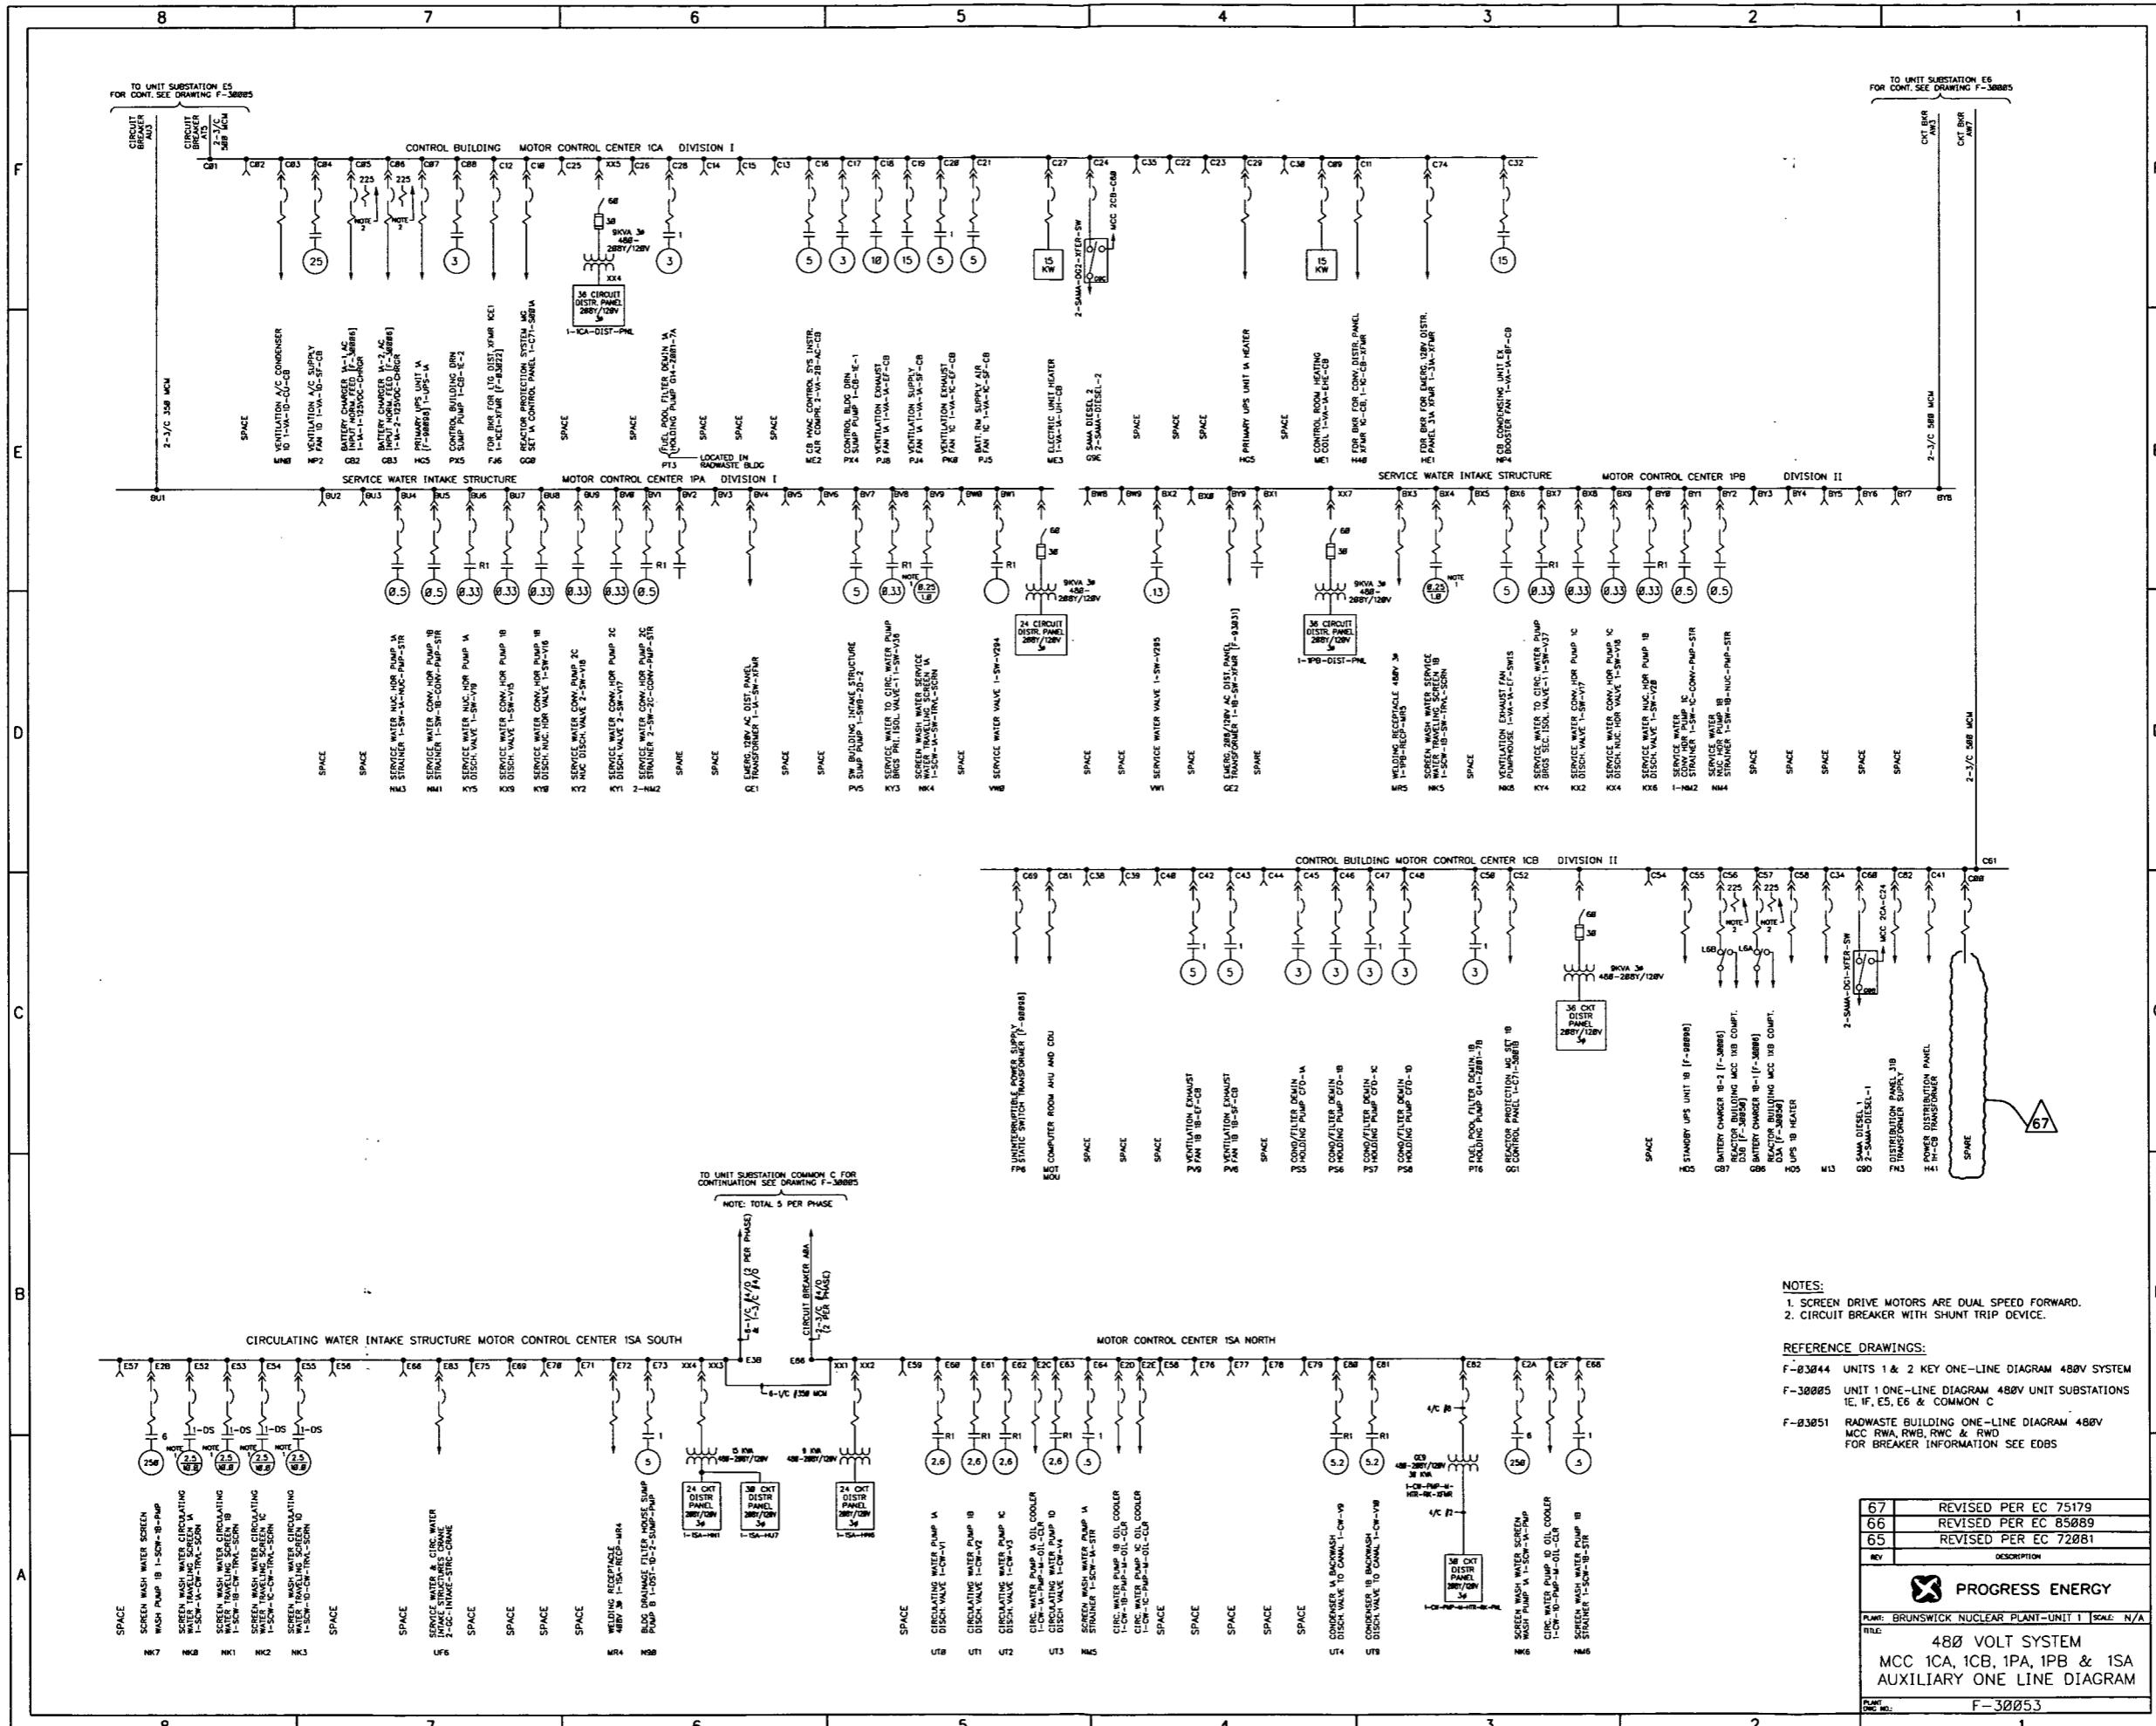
8 7 6 5 4 3 2 1

F E D C B A

TO UNIT SUBSTATION E5 FOR CONT. SEE DRAWING F-30005

CIRCUIT BREAKER AU3

CIRCUIT BREAKER AT5

2-3/C 500 MCM

CONTROL BUILDING MOTOR CONTROL CENTER 1CA DIVISION I

C01 C02 C03 C04 C05 C06 C07 C08 C12 C10 C25 XX5 C26 C28 C14 C15 C13 C16 C17 C18 C19 C20 C21 C27 C24 C35 C22 C23 C29 C30 C09 C11 C74 C32

225 225 NOTE 2 NOTE 2

60 30 9KVA 3ф 480-208Y/120V XX4

36 CIRCUIT DISTR. PANEL 208Y/120V 3ф 1-1CA-DIST-PNL

25 3 3 5 3 10 15 5 5 15 15 KW KW 15

2-SAMA-DG2-XFER-SW MCC 2CB-C80

2-3/C 350 MCM

SPACE
VENTILATION A/C CONDENSER 1D 1-VA-1D-CU-CB MN0
VENTILATION A/C SUPPLY FAN 1D 1-VA-1D-SF-CB NP2
BATTERY CHARGER 1A-1 AC INPUT NORM FEED [F-30006] 1-1A-1-125VDC-CHRGR CB2
BATTERY CHARGER 1A-2 AC INPUT NORM FEED [F-30006] 1-1A-2-125VDC-CHRGR CB3
PRIMARY UPS UNIT 1A [F-30090] 1-UPS-1A HC5
CONTROL BUILDING DRN SUMP PUMP 1-CB-1E-2 PX5
FOR BKR FOR LTG DIST XFMR 1CE1 1-KCE1-XFMR [F-03022] FJ6
REACTOR PROTECTION SYSTEM MG SET 1A CONTROL PANEL 1-C71-S001A GG0
SPACE
SPACE
FUEL POOL FILTER DEMIN 1A HOLDING PUMP G14-2001-7A PT3 LOCATED IN RADWASTE BLDG
SPACE
SPACE
SPACE
CB HVAC CONTROL SYS INSTR. AIR COMPR. 2-VA-2B-AC-CB ME2
CONTROL BLDG DRN SUMP PUMP 1-CB-1E-1 PX4
VENTILATION EXHAUST FAN 1A 1-VA-1A-EF-CB PJ8
VENTILATION SUPPLY FAN 1A 1-VA-1A-SF-CB PJ4
VENTILATION EXHAUST FAN 1C 1-VA-1C-EF-CB PK8
BATT. RM SUPPLY AIR FAN 1C 1-VA-1C-SF-CB PJ5
ELECTRIC UNIT HEATER 1-VA-1A-UH-CB ME3
SAMA DIESEL 2 2-SAMA-DIESEL-2 G9E
SPACE
SPACE
SPACE
PRIMARY UPS UNIT 1A HEATER HC5
SPACE
CONTROL ROOM HEATING COIL 1-VA-1A-EHE-CB ME1
FOR BKR FOR CONV. DISTR. PANEL XFMR 1C-CB, 1-1C-CB-XFMR H40
FOR BKR FOR EMERG. 120V DISTR. PANEL 31A XFMR 1-31A-XFMR HC1
CB CONDENSING UNIT EX. BOOSTER FAN 1-VA-1A-BF-CB NP4

TO UNIT SUBSTATION E6 FOR CONT. SEE DRAWING F-30005
CKT BKR AN3 CKT BKR AW7
2-3/C 500 MCM

BU1 BU2 BU3 BU4 BU5 BU6 BU7 BU8 BU9 BV0 BV1 BV2 BV3 BV4 BV5 BV6 BV7 BV8 BV9 BW0 BW1
SERVICE WATER INTAKE STRUCTURE MOTOR CONTROL CENTER 1PA DIVISION I
BW8 BW9 BX2 BX0 BY9 BX1 XX7 BX3 BX4 BX5 BX6 BX7 BX8 BX9 BY0 BY1 BY2 BY3 BY4 BY5 BY6 BY7 BY8
SERVICE WATER INTAKE STRUCTURE MOTOR CONTROL CENTER 1PB DIVISION II

R1 R1 R1 NOTE 1 R1 R1 R1 NOTE 1
0.5 0.5 0.33 0.33 0.33 0.33 0.33 0.5 5 0.33 0.25/1.0 .13 0.25/1.0 5 0.33 0.33 0.33 0.33 0.5 0.5
60 30 9KVA 3ф 480-208Y/120V
24 CIRCUIT DISTR. PANEL 208Y/120V 3ф
60 30 9KVA 3ф 480-208Y/120V
36 CIRCUIT DISTR. PANEL 208Y/120V 3ф 1-1PB-DIST-PNL

SPACE
SPACE
SERVICE WATER NUC. HDR PUMP 1A STRAINER 1-SW-1A-NUC-PMP-STR NM3
SERVICE WATER CONV. HDR PUMP 1B STRAINER 1-SW-1B-CONV-PMP-STR NM1
SERVICE WATER NUC. HDR PUMP 1A DISCH. VALVE 1-SW-V19 KY5
SERVICE WATER CONV. HDR PUMP 1B DISCH. VALVE 1-SW-V15 KX9
SERVICE WATER CONV. HDR PUMP 1B NUC DISCH. VALVE 1-SW-V16 KY0
SERVICE WATER CONV. HDR PUMP 2C NUC DISCH. VALVE 2-SW-V18 KY2
SERVICE WATER CONV. HDR PUMP 2C DISCH. VALVE 2-SW-V17 KY1
SERVICE WATER CONV. HDR PUMP 2C STRAINER 2-SW-2C-CONV-PMP-STR 2-NM2
SPARE
SPACE
EMERG. 120V AC DIST. PANEL TRANSFORMER 1-1A-SW-XFMR GE1
SPACE
SPACE
SW BUILDING INTAKE STRUCTURE SUMP PUMP 1-SWB-2D-2 PV5
SERVICE WATER TO CIRC. WATER PUMP BRGS PRI. ISOL VALVE-1 1-SW-V36 KY3
SCREEN WASH WATER SERVICE WATER TRAVELING SCREEN 1A 1-SCW-1A-SW-TRVL-SCRN NK4
SPACE
SERVICE WATER VALVE 1-SW-V204 VW0
SPACE
SPACE
SERVICE WATER VALVE 1-SW-V205 VW1
SPACE
EMERG. 208/120V AC DIST. PANEL TRANSFORMER 1-1B-SW-XFMR [F-03031] GE2
SPARE
WELDING RECEPTACLE 480V 3ф 1-1PB-RECP-MR5 MR5
SERVICE WATER SERVICE WATER TRAVELING SCREEN 1B 1-SCW-1B-SW-TRVL-SCRN NK5
SPACE
VENTILATION EXHAUST FAN PUMPHOUSE 1-VA-1A-EF-SWIS NK6
SERVICE WATER TO CIRC. WATER PUMP BRGS SEC. ISOL. VALVE-1 1-SW-V37 KY4
SERVICE WATER CONV. HDR PUMP 1C DISCH. VALVE 1-SW-V17 KX2
SERVICE WATER CONV. HDR PUMP 1C DISCH. NUC. HDR VALVE 1-SW-V18 KX4
SERVICE WATER NUC. HDR PUMP 1B DISCH. VALVE 1-SW-V20 KX6
SERVICE WATER CONV. HDR PUMP 1C STRAINER 1-SW-1C-CONV-PMP-STR 1-NM2
SERVICE WATER NUC. HDR PUMP 1B STRAINER 1-SW-1B-NUC-PMP-STR NM4
SPACE
SPACE
SPACE
SPACE
SPACE
2-3/C 500 MCM

CONTROL BUILDING MOTOR CONTROL CENTER 1CB DIVISION II
C69 C81 C38 C39 C40 C42 C43 C44 C45 C46 C47 C48 C50 C52 C54 C55 C56 C57 C58 C34 C60 C62 C41 C00 C61
225 225 NOTE 2 NOTE 2 L6B L6A
60 30 9KVA 3ф 480-208Y/120V
36 CKT DISTR PANEL 208Y/120V 3ф
5 5 3 3 3 3 3
2-SAMA-DG1-XFER-SW MCC 2CA-C24

UNINTERRUPTIBLE POWER SUPPLY STATIC SWITCH TRANSFORMER [F-90090] FP6
COMPUTER ROOM AHU AND CDU MOT MOU
SPACE
SPACE
SPACE
VENTILATION EXHAUST FAN 1B 1-VA-1B-EF-CB PV9
VENTILATION EXHAUST FAN 1B 1-VA-1B-SF-CB PV6
SPACE
COND/FILTER DEMIN HOLDING PUMP CFD-1A PS5
COND/FILTER DEMIN HOLDING PUMP CFD-1B PS6
COND/FILTER DEMIN HOLDING PUMP CFD-1C PS7
COND/FILTER DEMIN HOLDING PUMP CFD-1D PS8
FUEL POOL FILTER DEMIN 1B HOLDING PUMP G41-2001-7B PT6
REACTOR PROTECTION MG SET 1B CONTROL PANEL 1-C71-S001B GG1
SPACE
STANDBY UPS UNIT 1B [F-90090] HO5
BATTERY CHARGER 1B-2 [F-30006] REACTOR BUILDING MCC 1XB COMPT. D3B [F-30050] GB7
BATTERY CHARGER 1B-1 [F-30006] REACTOR BUILDING MCC 1XB COMPT. D3A [F-30050] GB6
UPS 1B HEATER HO5
M13
SAMA DIESEL 1 2-SAMA-DIESEL-1 G9D
DISTRIBUTION PANEL 31B TRANSFORMER SUPPLY FN3
POWER DISTRIBUTION PANEL 1H-CB TRANSFORMER H41
SPARE
67

TO UNIT SUBSTATION COMMON C FOR CONTINUATION SEE DRAWING F-30005
NOTE: TOTAL 5 PER PHASE
6-1/C #4/0 (2 PER PHASE) & 1-3/C #4/0
CIRCUIT BREAKER ABA 2-3/C #4/0 (2 PER PHASE)

CIRCULATING WATER INTAKE STRUCTURE MOTOR CONTROL CENTER 1SA SOUTH
MOTOR CONTROL CENTER 1SA NORTH

E57 E28 E52 E53 E54 E55 E56 E66 E83 E75 E69 E70 E71 E72 E73 XX4 XX3 E30 E66 XX1 XX2 E59 E60 E61 E62 E2C E63 E64 E2D E2E E58 E76 E77 E78 E79 E80 E81 E82 E2A E2F E68
6-1/C #350 MCM
6 1-DS 1-DS 1-DS 1-DS NOTE 1 NOTE 1 NOTE 1 NOTE 1
250 2.5/10.0 2.5/10.0 2.5/10.0 2.5/10.0 5
15 KVA 480-208Y/120V 9 KVA 480-208Y/120V
24 CKT DISTR PANEL 208Y/120V 3ф 1-1SA-HH1
30 CKT DISTR PANEL 208Y/120V 3ф 1-1SA-HU7
24 CKT DISTR PANEL 208Y/120V 3ф 1-1SA-HH6
R1 R1 R1 R1 1
2.6 2.6 2.6 2.6 .5
R1 R1
5.2 5.2
4/C #8
QC9 480-208Y/120V 30 KVA 1-CW-PMP-H-HTR-RK-XFMR
4/C #2
30 CKT DISTR PANEL 208Y/120V 3ф 1-CW-PMP-H-HTR-RK-PNL
6 1
250 .5

SPACE
SCREEN WASH WATER SCREEN WASH PUMP 1B 1-SCW-1B-PMP NK7
SCREEN WASH WATER CIRCULATING WATER TRAVELING SCREEN 1A 1-SCW-1A-CW-TRVL-SCRN NK8
SCREEN WASH WATER CIRCULATING WATER TRAVELING SCREEN 1B 1-SCW-1B-CW-TRVL-SCRN NK1
SCREEN WASH WATER CIRCULATING WATER TRAVELING SCREEN 1C 1-SCW-1C-CW-TRVL-SCRN NK2
SCREEN WASH WATER CIRCULATING WATER TRAVELING SCREEN 1D 1-SCW-1D-CW-TRVL-SCRN NK3
SPACE
SPACE
SERVICE WATER & CIRC WATER INTAKE STRUCTURES CRANE 2-GC-INTAKE-STRC-CRANE UF6
SPACE
SPACE
SPACE
SPACE
WELDING RECEPTACLE 480V 3ф 1-1SA-RECP-MR4 MR4
BLDG DRAINAGE FILTER HOUSE SUMP PUMP B 1-DST-1D-2-SUMP-PMP N90
SPACE
CIRCULATING WATER PUMP 1A DISCH VALVE 1-CW-V1 UT0
CIRCULATING WATER PUMP 1B DISCH VALVE 1-CW-V2 UT1
CIRCULATING WATER PUMP 1C DISCH VALVE 1-CW-V3 UT2
CIRC. WATER PUMP 1A OIL COOLER 1-CW-1A-PMP-M-OIL-CLR CIRCULATING WATER PUMP 1D DISCH VALVE 1-CW-V4 UT3
SCREEN WASH WATER PUMP 1A STRAINER 1-SCW-1A-STR NM5
CIRC. WATER PUMP 1B OIL COOLER 1-CW-1B-PMP-M-OIL-CLR
CIRC. WATER PUMP 1C OIL COOLER 1-CW-1C-PMP-M-OIL-CLR
SPACE
SPACE
SPACE
SPACE
CONDENSER 1A BACKWASH DISCH VALVE TO CANAL 1-CW-V9 UT4
CONDENSER 1B BACKWASH DISCH VALVE TO CANAL 1-CW-V10 UT9
SCREEN WASH WATER SCREEN WASH PUMP 1A 1-SCW-1A-PMP NK6
CIRC. WATER PUMP 1D OIL COOLER 1-CW-1D-PMP-M-OIL-CLR
SCREEN WASH WATER PUMP 1B STRAINER 1-SCW-1B-STR NM6

NOTES:
1. SCREEN DRIVE MOTORS ARE DUAL SPEED FORWARD.
2. CIRCUIT BREAKER WITH SHUNT TRIP DEVICE.

REFERENCE DRAWINGS:
F-03044 UNITS 1 & 2 KEY ONE-LINE DIAGRAM 480V SYSTEM
F-30005 UNIT 1 ONE-LINE DIAGRAM 480V UNIT SUBSTATIONS 1E, 1F, E5, E6 & COMMON C
F-03051 RADWASTE BUILDING ONE-LINE DIAGRAM 480V MCC RWA, RWB, RWC & RWD FOR BREAKER INFORMATION SEE EDBS

| 67 | REVISED PER EC 75179 |
|---|---|
| 66 | REVISED PER EC 85089 |
| 65 | REVISED PER EC 72081 |
| REV | DESCRIPTION |

PROGRESS ENERGY
PLANT: BRUNSWICK NUCLEAR PLANT-UNIT 1 SCALE: N/A
TITLE: 480 VOLT SYSTEM MCC 1CA, 1CB, 1PA, 1PB & 1SA AUXILIARY ONE LINE DIAGRAM
PLANT DWG NO.: F-30053